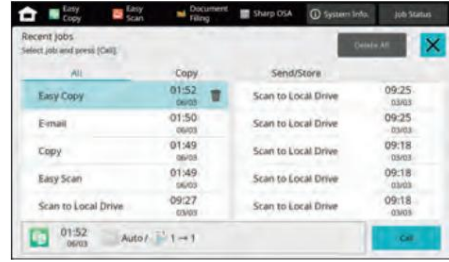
Easy Copy | Easy Scan | Document Filing | Sharp OSA | System Info. | Job Status

Recent Jobs
Select job and press [Call].

Delete All

| All | Copy | Send/Store | |
|---|---|---|---|
| Easy Copy | 01:52 06/03 | Scan to Local Drive | 09:25 03/03 |
| E-mail | 01:50 06/03 | Scan to Local Drive | 09:25 03/03 |
| Copy | 01:49 06/03 | Scan to Local Drive | 09:18 03/03 |
| Easy Scan | 01:49 06/03 | Scan to Local Drive | 09:18 03/03 |
| Scan to Local Drive | 09:27 03/03 | Scan to Local Drive | 09:18 03/03 |

01:52 06/03 Auto / 1 → 1

Call